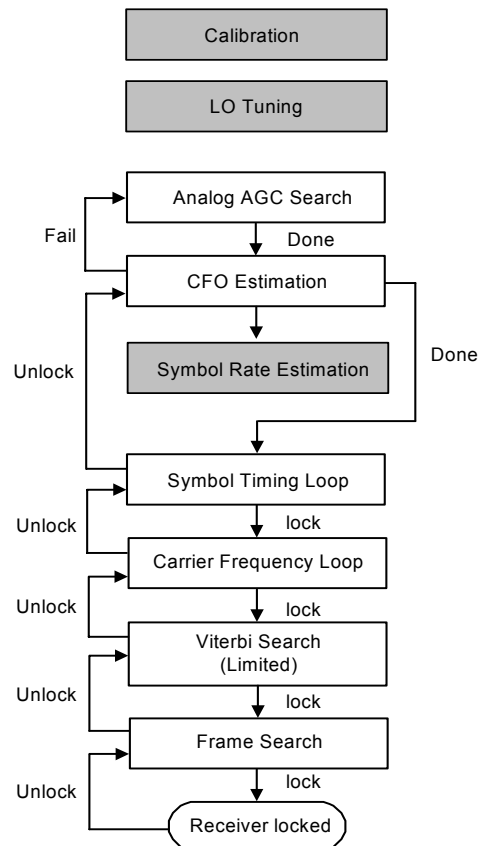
Calibration

LO Tuning

Analog AGC Search

Fail

Done

CFO Estimation

Unlock

Done

Symbol Rate Estimation

Symbol Timing Loop

Unlock

lock

Carrier Frequency Loop

Unlock

lock

Viterbi Search (Limited)

Unlock

lock

Frame Search

Unlock

lock

Receiver locked